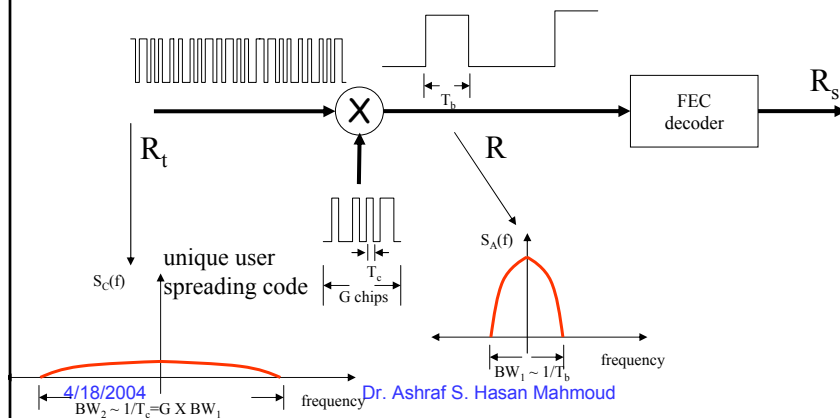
$R_s$

FEC decoder

$T_b$

X

$R_t$

R

$S_A(f)$

$T_c$

G chips

unique user spreading code

$S_C(f)$

frequency

$BW_1 \sim 1/T_b$

$BW_2 \sim 1/T_c$=G X $BW_1$

frequency

4/18/2004

Dr. Ashraf S. Hasan Mahmoud